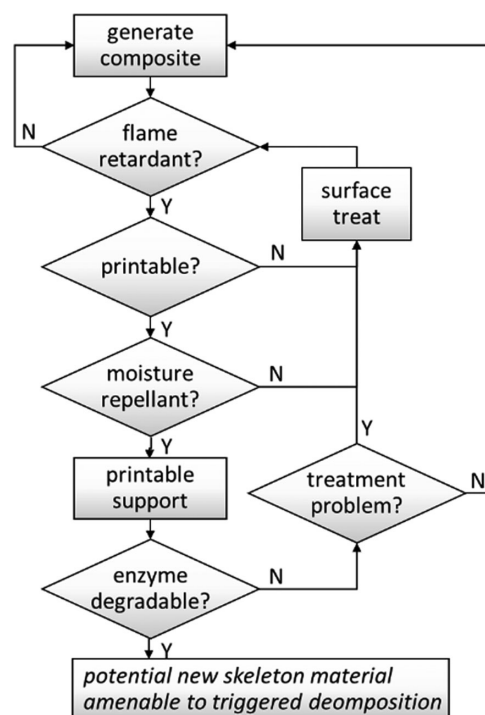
generate composite

N

flame retardant?

surface treat

Y

printable?

N

Y

moisture repellant?

N

Y

Y

printable support

treatment problem?

N

enzyme degradable?

N

Y

potential new skeleton material amenable to triggered deomposition